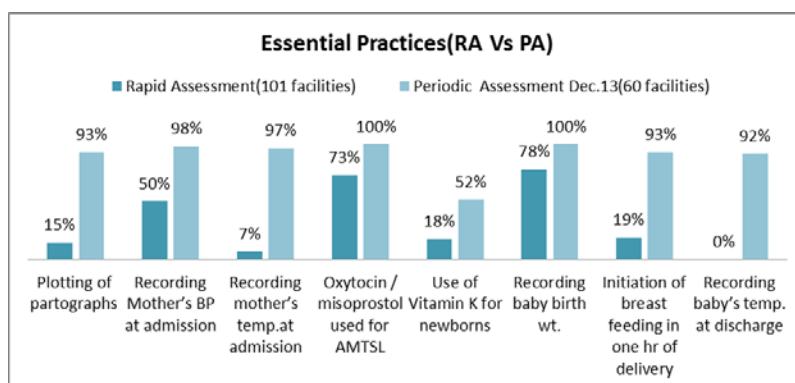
Essential Practices(RA Vs PA)

Rapid Assessment(101 facilities)
Periodic Assessment Dec.13(60 facilities)

| | Rapid Assessment(101 facilities) | Periodic Assessment Dec.13(60 facilities) |
|---|---|---|
| Plotting of partographs | 15% | 93% |
| Recording Mother's BP at admission | 50% | 98% |
| Recording mother's temp.at admission | 7% | 97% |
| Oxytocin / misoprostol used for AMTSL | 73% | 100% |
| Use of Vitamin K for newborns | 18% | 52% |
| Recording baby birth wt. | 78% | 100% |
| Initiation of breast feeding in one hr of delivery | 19% | 93% |
| Recording baby's temp. at discharge | 0% | 92% |